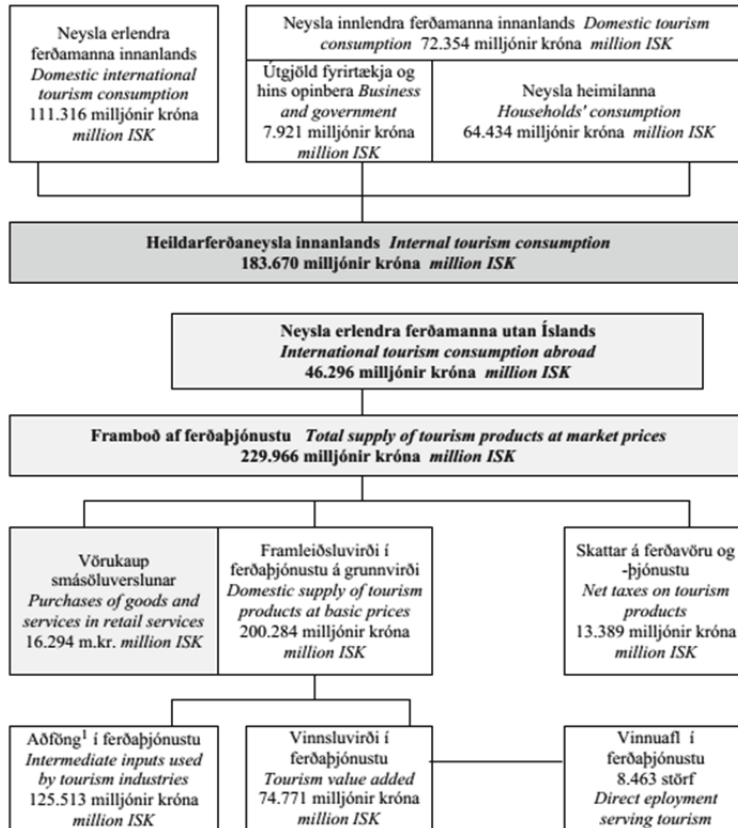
Neysla erlendra ferðamanna innanlands *Domestic international tourism consumption* 111.316 milljónir króna *million ISK*

Neysla innlendra ferðamanna innanlands *Domestic tourism consumption* 72.354 milljónir króna *million ISK*

Útgjöld fyrirtækja og hins opinbera *Business and government* 7.921 milljónir króna *million ISK*

Neysla heimilanna *Households' consumption* 64.434 milljónir króna *million ISK*

**Heildarferðaneysla innanlands** *Internal tourism consumption* **183.670 milljónir króna** *million ISK*

**Neysla erlendra ferðamanna utan Íslands** *International tourism consumption abroad* **46.296 milljónir króna** *million ISK*

**Framboð af ferðaþjónustu** *Total supply of tourism products at market prices* **229.966 milljónir króna** *million ISK*

Vörukaup smásöluverslunar *Purchases of goods and services in retail services* 16.294 m.kr. *million ISK*

Framleiðsluvirði í ferðaþjónustu á grunnvirði *Domestic supply of tourism products at basic prices* 200.284 milljónir króna *million ISK*

Skattar á ferðavöru og -þjónustu *Net taxes on tourism products* 13.389 milljónir króna *million ISK*

Aðföng$^1$ í ferðaþjónustu *Intermediate inputs used by tourism industries* 125.513 milljónir króna *million ISK*

Vinnsluvirði í ferðaþjónustu *Tourism value added* 74.771 milljónir króna *million ISK*

Vinnuafl í ferðaþjónustu 8.463 störf *Direct eployment serving tourism*